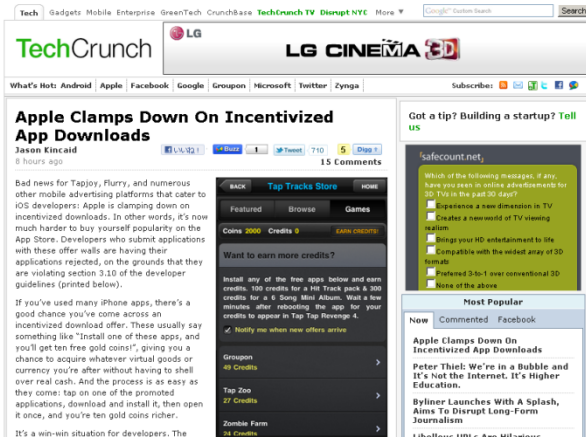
Tech Gadgets Mobile Enterprise GreenTech CrunchBase TechCrunch TV Disrupt NYC More ▼ Google Custom Search Search

TechCrunch

LG

LG CINEMA 3D

What's Hot: Android Apple Facebook Google Groupon Microsoft Twitter Zynga

Subscribe:

Apple Clamps Down On Incentivized App Downloads

Jason Kincaid
8 hours ago

いいね! Buzz 1 Tweet 710 5 Digg

15 Comments

Bad news for Tapjoy, Flurry, and numerous other mobile advertising platforms that cater to iOS developers: Apple is clamping down on incentivized downloads. In other words, it's now much harder to buy yourself popularity on the App Store. Developers who submit applications with these offer walls are having their applications rejected, on the grounds that they are violating section 3.10 of the developer guidelines (printed below).

If you've used many iPhone apps, there's a good chance you've come across an incentivized download offer. These usually say something like "Install one of these apps, and you'll get ten free gold coins!", giving you a chance to acquire whatever virtual goods or currency you're after without having to shell over real cash. And the process is as easy as they come: tap on one of the promoted applications, download and install it, then open it once, and you're ten gold coins richer.

It's a win-win situation for developers. The

BACK Tap Tracks Store HOME

Featured Browse Games

Coins 2000 Credits 0 EARN CREDITS!

Want to earn more credits?

Install any of the free apps below and earn credits. 100 credits for a Hit Track pack & 300 credits for a 6 Song Mini Album. Wait a few minutes after rebooting the app for your credits to appear in Tap Tap Revenge 4.

Notify me when new offers arrive

Groupon
49 Credits

Tap Zoo
27 Credits

Zombie Farm
24 Credits

Got a tip? Building a startup? Tell us

safecount.net

Which of the following messages, if any, have you seen in online advertisements for 3D TVs in the past 30 days?

Experience a new dimension in TV
Creates a new world of TV viewing realism
Brings your HD entertainment to life
Compatible with the widest array of 3D formats
Preferred 3-to-1 over conventional 3D
None of the above

Most Popular

Now Commented Facebook

Apple Clamps Down On Incentivized App Downloads

Peter Thiel: We're in a Bubble and It's Not the Internet. It's Higher Education.

Byliner Launches With A Splash, Aims To Disrupt Long-Form Journalism

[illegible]